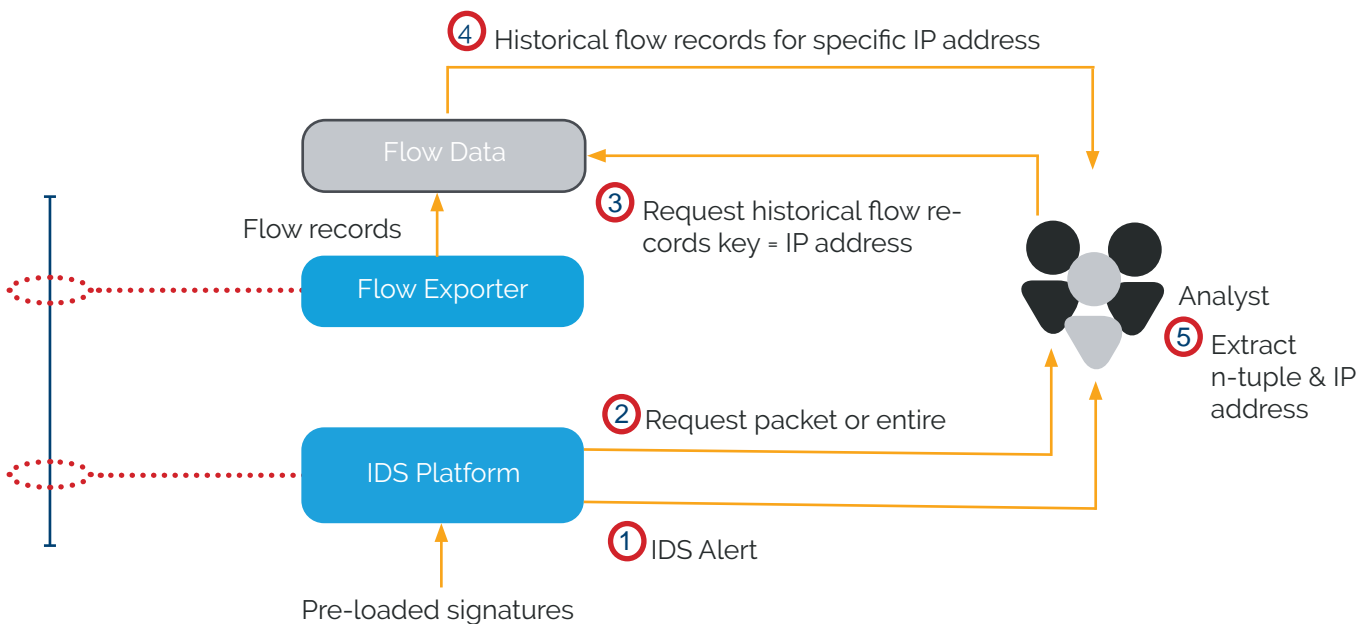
4 Historical flow records for specific IP address

Flow Data

3 Request historical flow records key = IP address

Flow records

Flow Exporter

Analyst

5 Extract n-tuple & IP address

2 Request packet or entire

IDS Platform

1 IDS Alert

Pre-loaded signatures